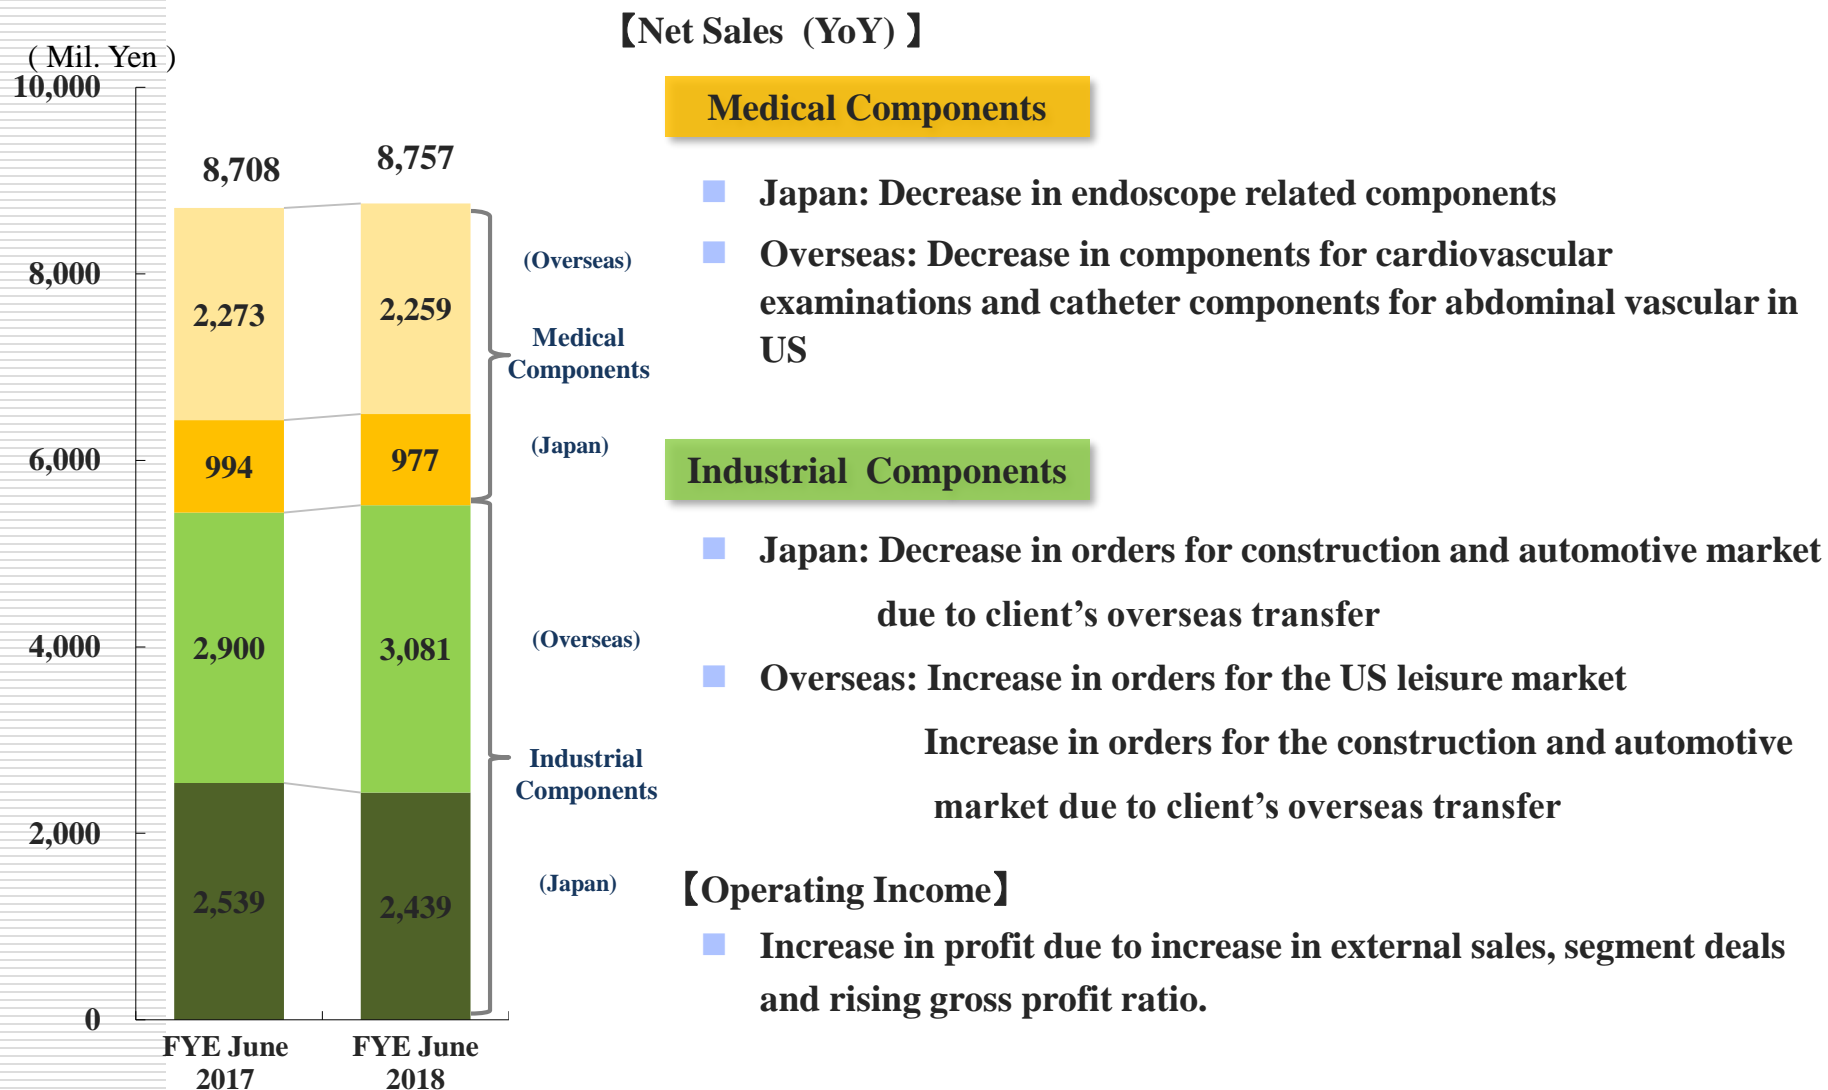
( Mil. Yen )
10,000
8,000
6,000
4,000
2,000
0

8,708
8,757

2,273
2,259
994
977
2,900
3,081
2,539
2,439

FYE June 2017
FYE June 2018

(Overseas)
Medical Components
(Japan)
(Overseas)
Industrial Components
(Japan)

【Net Sales（YoY）】

Medical Components

Japan: Decrease in endoscope related components

Overseas: Decrease in components for cardiovascular examinations and catheter components for abdominal vascular in US

Industrial Components

Japan: Decrease in orders for construction and automotive market due to client's overseas transfer

Overseas: Increase in orders for the US leisure market Increase in orders for the construction and automotive market due to client's overseas transfer

【Operating Income】

Increase in profit due to increase in external sales, segment deals and rising gross profit ratio.